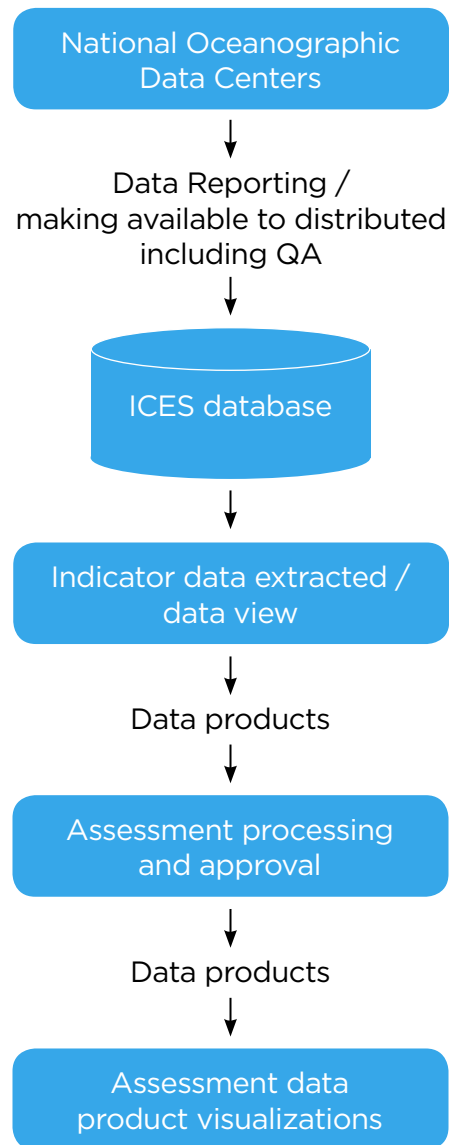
National Oceanographic Data Centers

Data Reporting / making available to distributed including QA

ICES database

Indicator data extracted / data view

Data products

Assessment processing and approval

Data products

Assessment data product visualizations